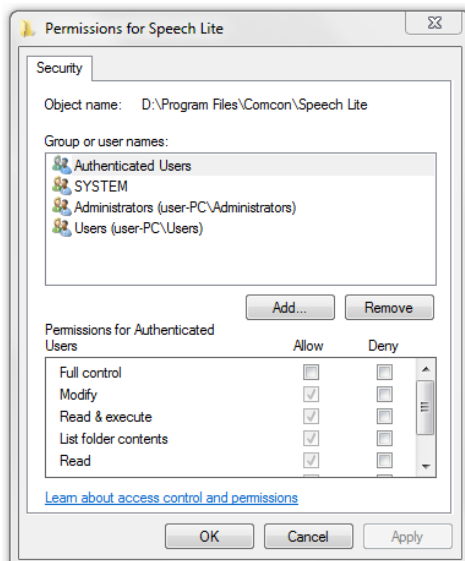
Permissions for Speech Lite

Security

Object name: D:\Program Files\Comcon\Speech Lite

Group or user names:

Authenticated Users
SYSTEM
Administrators (user-PC\Administrators)
Users (user-PC\Users)

Add... Remove

Permissions for Authenticated Users

| Permissions for Authenticated Users | Allow | Deny |
|---|---|---|
| Full control | | |
| Modify | ✓ | |
| Read & execute | ✓ | |
| List folder contents | ✓ | |
| Read | ✓ | |

Learn about access control and permissions

OK Cancel Apply